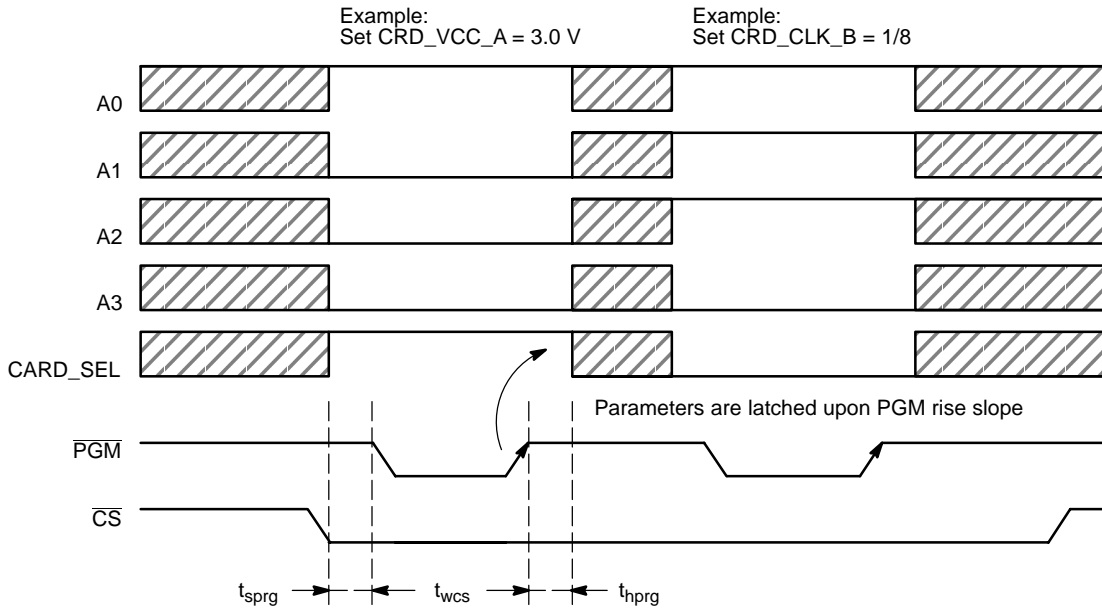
Example:
Set CRD_VCC_A = 3.0 V

Example:
Set CRD_CLK_B = 1/8

A0

A1

A2

A3

CARD_SEL

Parameters are latched upon PGM rise slope

$\overline{PGM}$

$\overline{CS}$

$t_{sprg}$

$t_{wcs}$

$t_{hprg}$